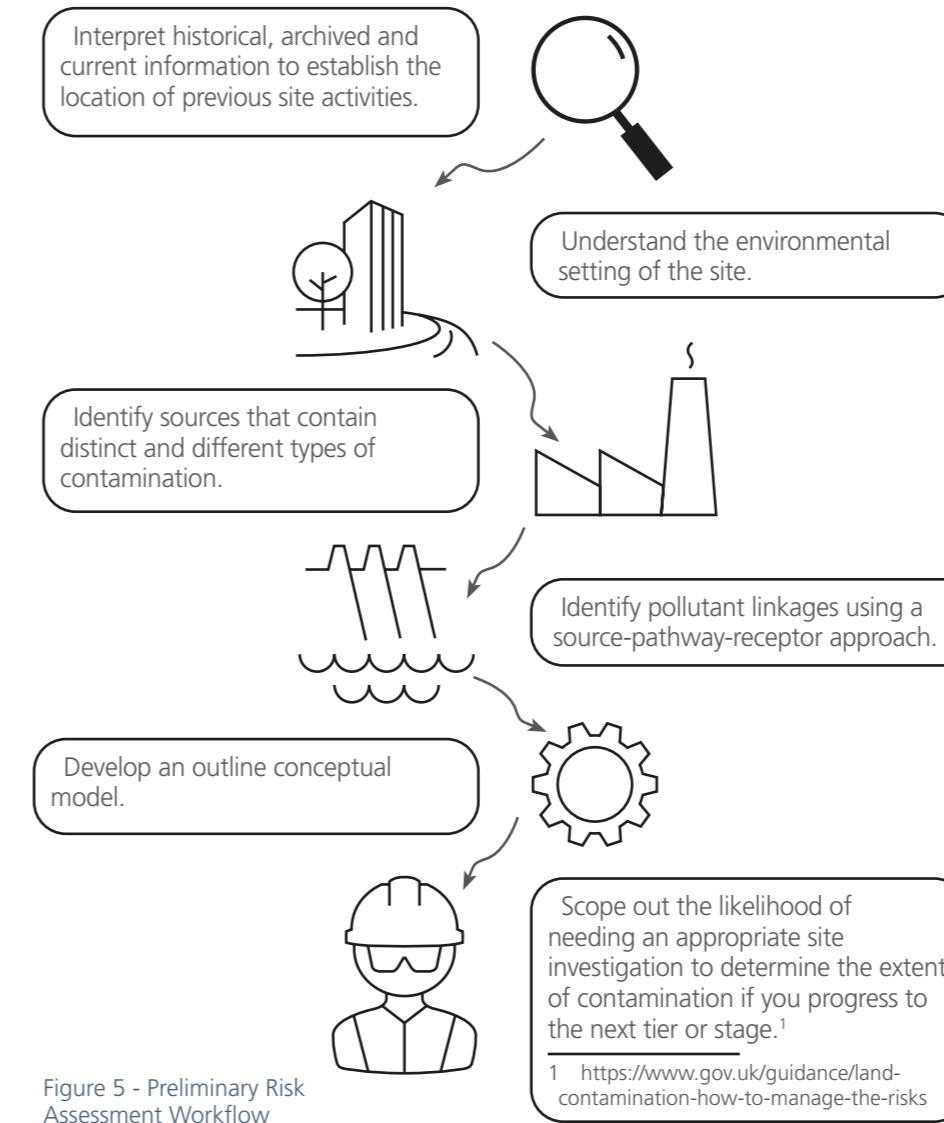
Interpret historical, archived and current information to establish the location of previous site activities.

Understand the environmental setting of the site.

Identify sources that contain distinct and different types of contamination.

Identify pollutant linkages using a source-pathway-receptor approach.

Develop an outline conceptual model.

Scope out the likelihood of needing an appropriate site investigation to determine the extent of contamination if you progress to the next tier or stage.$^1$

1 https://www.gov.uk/guidance/land-contamination-how-to-manage-the-risks

Figure 5 - Preliminary Risk Assessment Workflow